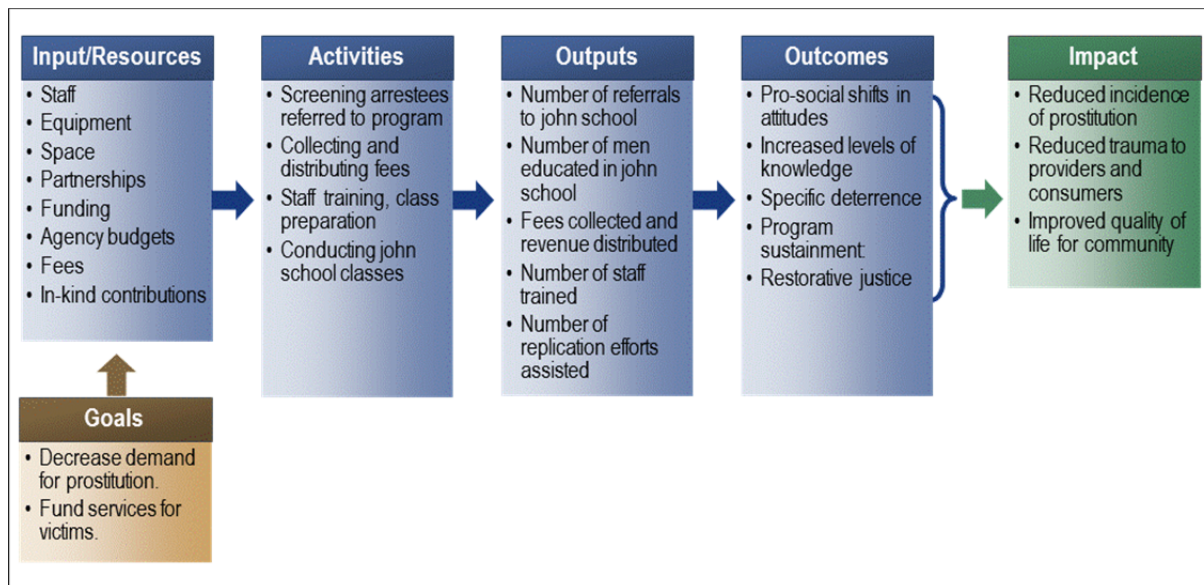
Input/Resources
• Staff
• Equipment
• Space
• Partnerships
• Funding
• Agency budgets
• Fees
• In-kind contributions

Goals
• Decrease demand for prostitution.
• Fund services for victims.

Activities
• Screening arrestees referred to program
• Collecting and distributing fees
• Staff training, class preparation
• Conducting john school classes

Outputs
• Number of referrals to john school
• Number of men educated in john school
• Fees collected and revenue distributed
• Number of staff trained
• Number of replication efforts assisted

Outcomes
• Pro-social shifts in attitudes
• Increased levels of knowledge
• Specific deterrence
• Program sustainment
• Restorative justice

Impact
• Reduced incidence of prostitution
• Reduced trauma to providers and consumers
• Improved quality of life for community